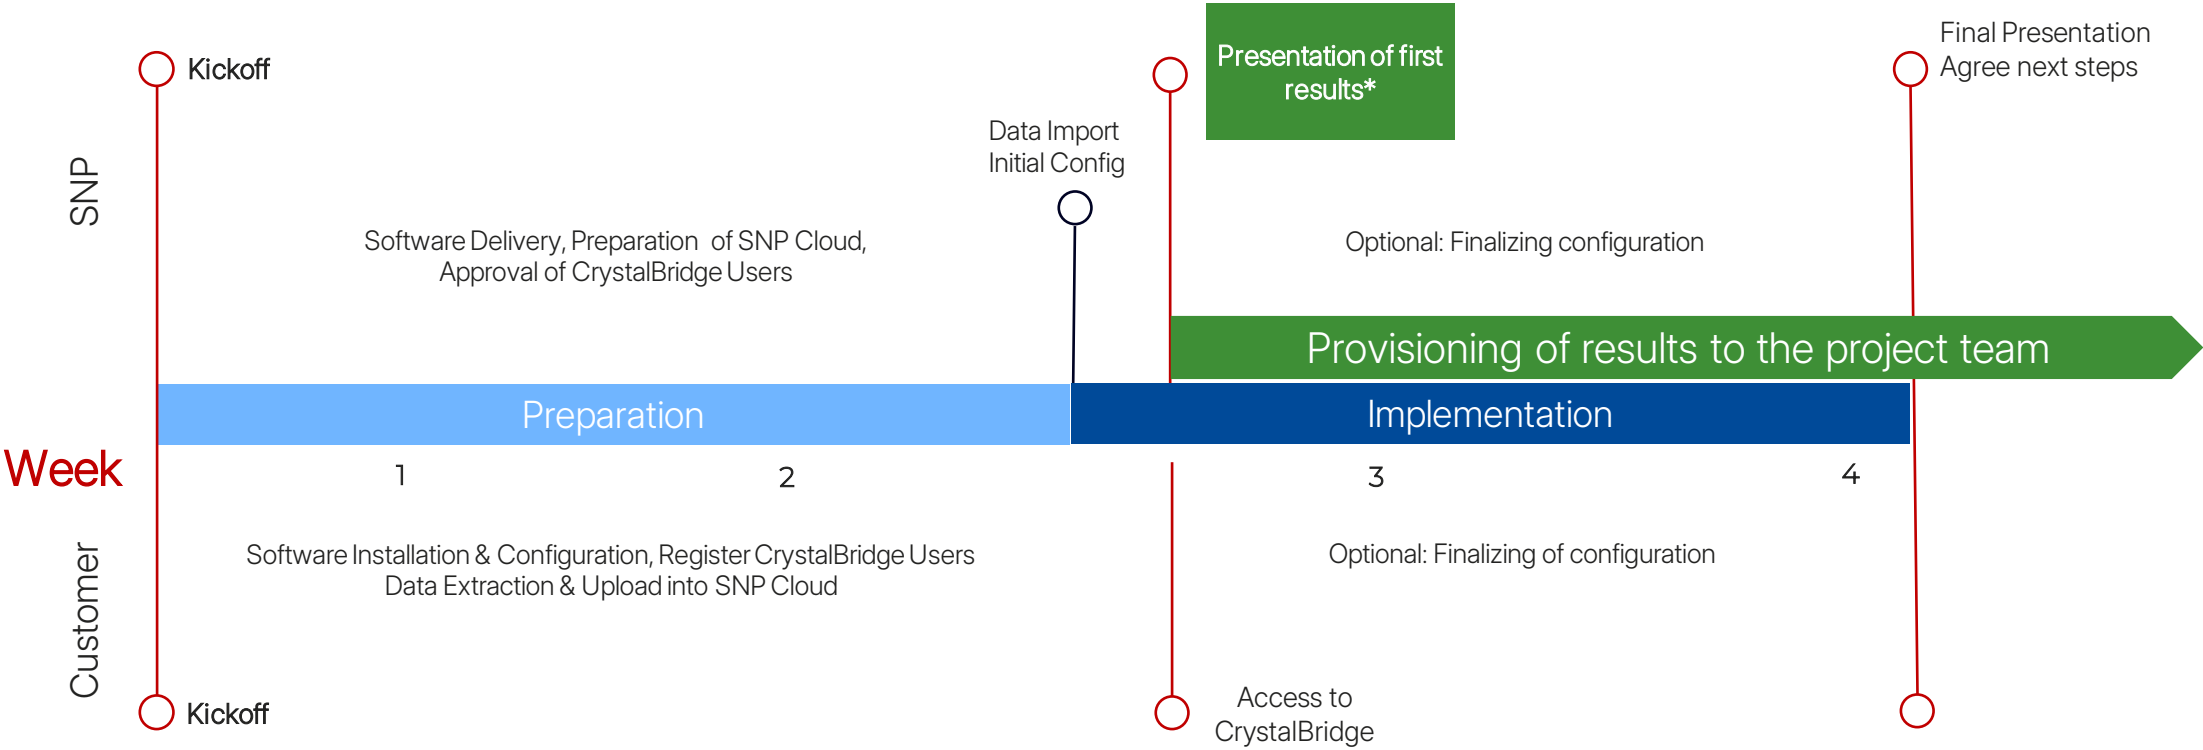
SNP

Kickoff

Data Import
Initial Config

Presentation of first results*

Final Presentation
Agree next steps

Software Delivery, Preparation of SNP Cloud, Approval of CrystalBridge Users

Optional: Finalizing configuration

Provisioning of results to the project team

Preparation

Implementation

Week

1

2

3

4

Customer

Software Installation & Configuration, Register CrystalBridge Users
Data Extraction & Upload into SNP Cloud

Optional: Finalizing of configuration

Kickoff

Access to CrystalBridge